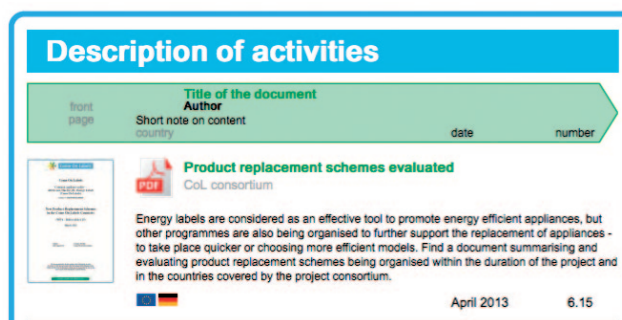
Description of activities

front page

Title of the document

Author

Short note on content

country

date

number

PDF

Product replacement schemes evaluated

CoL consortium

Energy labels are considered as an effective tool to promote energy efficient appliances, but other programmes are also being organised to further support the replacement of appliances - to take place quicker or choosing more efficient models. Find a document summarising and evaluating product replacement schemes being organised within the duration of the project and in the countries covered by the project consortium.

April 2013

6.15